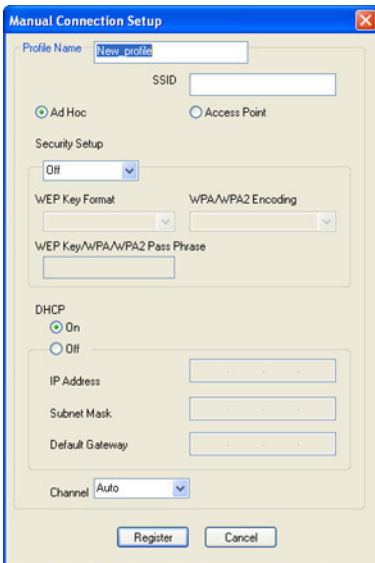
Manual Connection Setup

Profile Name New_profile

SSID

Ad Hoc

Access Point

Security Setup

Off

WEP Key Format

WPA/WPA2 Encoding

WEP Key/WPA/WPA2 Pass Phrase

DHCP

On

Off

IP Address

Subnet Mask

Default Gateway

Channel Auto

Register

Cancel